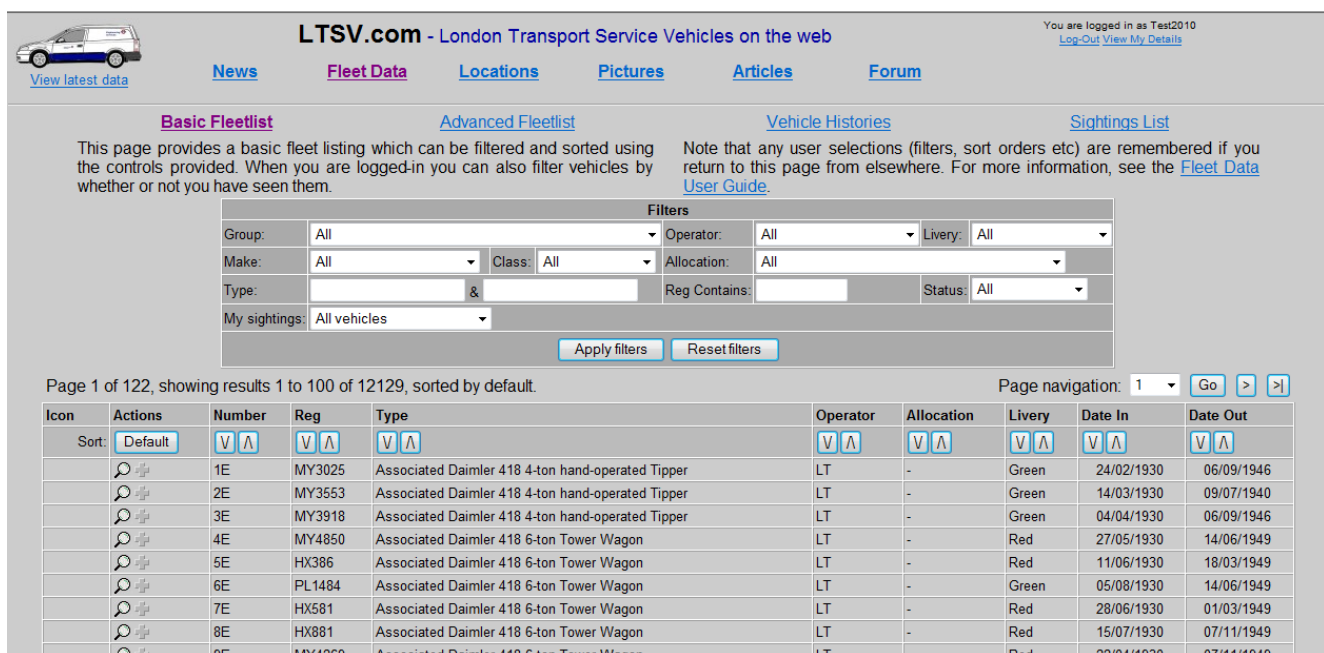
View latest data

LTSV.com - London Transport Service Vehicles on the web

You are logged in as Test2010
Log-Out View My Details

News Fleet Data Locations Pictures Articles Forum

Basic Fleetlist Advanced Fleetlist Vehicle Histories Sightings List

This page provides a basic fleet listing which can be filtered and sorted using the controls provided. When you are logged-in you can also filter vehicles by whether or not you have seen them.

Note that any user selections (filters, sort orders etc) are remembered if you return to this page from elsewhere. For more information, see the Fleet Data User Guide.

Filters

Group: All
Operator: All
Livery: All
Make: All
Class: All
Allocation: All
Type: &
Reg Contains:
Status: All
My sightings: All vehicles

Apply filters Reset filters

Page 1 of 122, showing results 1 to 100 of 12129, sorted by default.

Page navigation: 1 Go > >|

| Icon | Actions | Number | Reg | Type | Operator | Allocation | Livery | Date In | Date Out |
|---|---|---|---|---|---|---|---|---|---|
| Sort: | Default | V Λ | V Λ | V Λ | V Λ | V Λ | V Λ | V Λ | V Λ |
| | | 1E | MY3025 | Associated Daimler 418 4-ton hand-operated Tipper | LT | - | Green | 24/02/1930 | 06/09/1946 |
| | | 2E | MY3553 | Associated Daimler 418 4-ton hand-operated Tipper | LT | - | Green | 14/03/1930 | 09/07/1940 |
| | | 3E | MY3918 | Associated Daimler 418 4-ton hand-operated Tipper | LT | - | Green | 04/04/1930 | 06/09/1946 |
| | | 4E | MY4850 | Associated Daimler 418 6-ton Tower Wagon | LT | - | Red | 27/05/1930 | 14/06/1949 |
| | | 5E | HX386 | Associated Daimler 418 6-ton Tower Wagon | LT | - | Red | 11/06/1930 | 18/03/1949 |
| | | 6E | PL1484 | Associated Daimler 418 6-ton Tower Wagon | LT | - | Green | 05/08/1930 | 14/06/1949 |
| | | 7E | HX581 | Associated Daimler 418 6-ton Tower Wagon | LT | - | Red | 28/06/1930 | 01/03/1949 |
| | | 8E | HX881 | Associated Daimler 418 6-ton Tower Wagon | LT | - | Red | 15/07/1930 | 07/11/1949 |